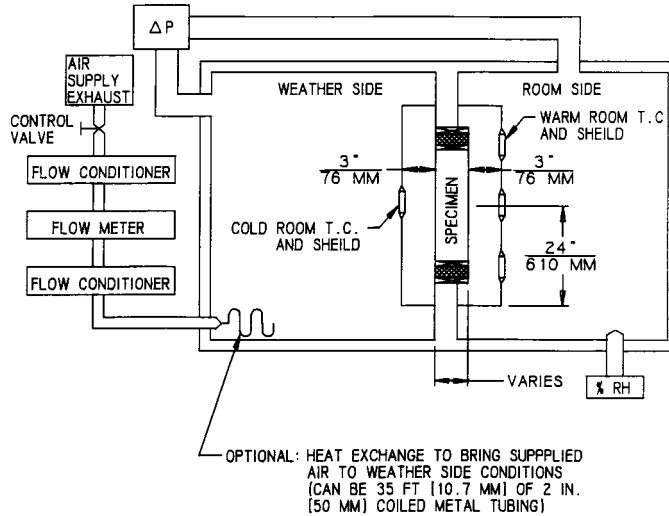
ΔP

AIR SUPPLY EXHAUST

CONTROL VALVE

FLOW CONDITIONER

FLOW METER

FLOW CONDITIONER

WEATHER SIDE

ROOM SIDE

WARM ROOM T.C. AND SHEILD

3"
76 MM

3"
76 MM

COLD ROOM T.C. AND SHEILD

SPECIMEN

24"
610 MM

VARIES

% RH

OPTIONAL: HEAT EXCHANGE TO BRING SUPPPLIED AIR TO WEATHER SIDE CONDITIONS (CAN BE 35 FT [10.7 MM] OF 2 IN. [50 MM] COILED METAL TUBING)